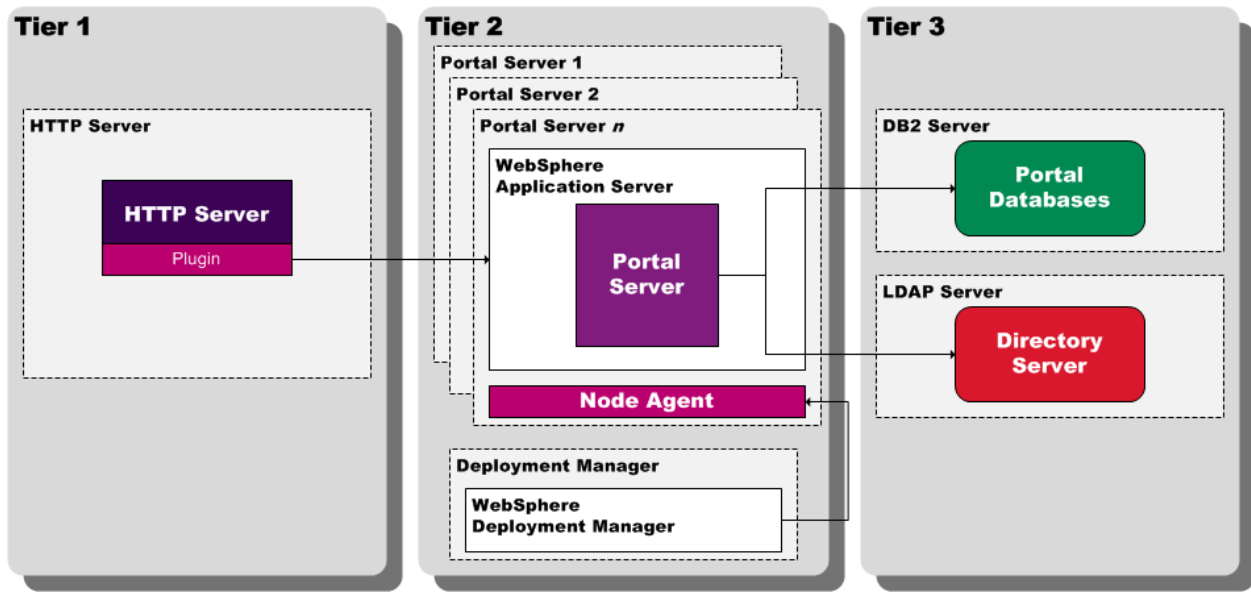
Tier 1

HTTP Server

HTTP Server

Plugin

Tier 2

Portal Server 1

Portal Server 2

Portal Server *n*

WebSphere Application Server

Portal Server

Node Agent

Deployment Manager

WebSphere Deployment Manager

Tier 3

DB2 Server

Portal Databases

LDAP Server

Directory Server